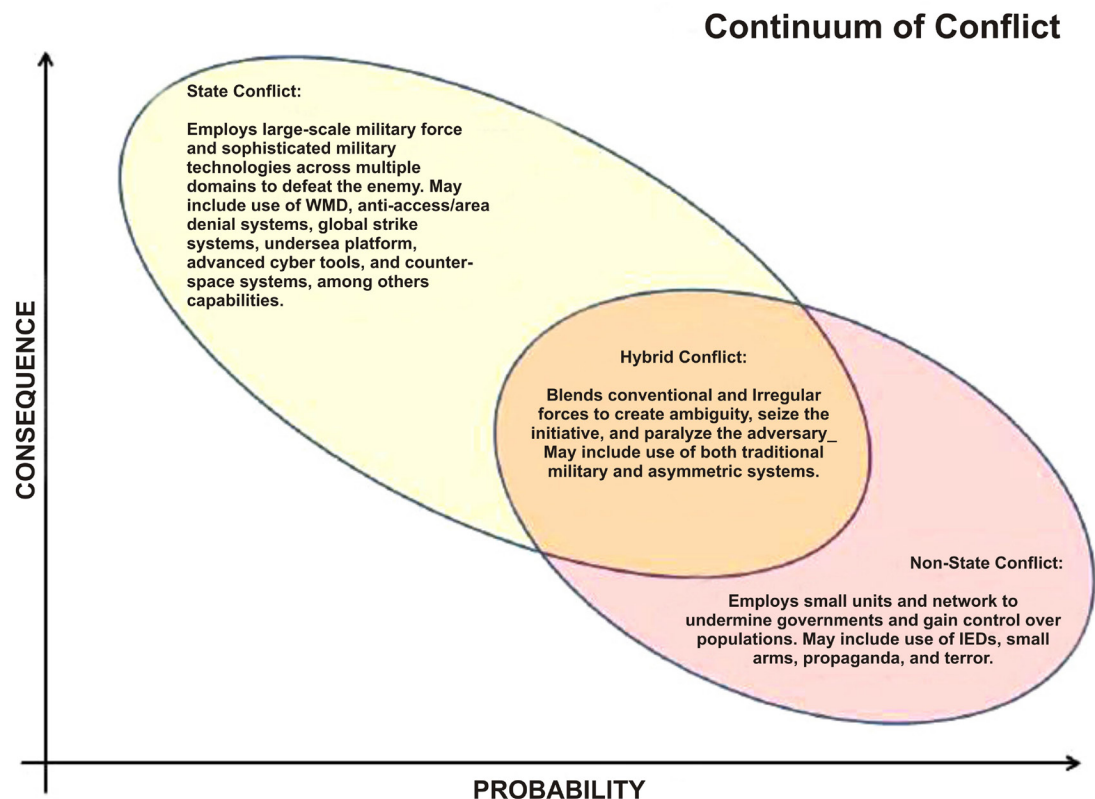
Continuum of Conflict

State Conflict:

Employs large-scale military force and sophisticated military technologies across multiple domains to defeat the enemy. May include use of WMD, anti-access/area denial systems, global strike systems, undersea platform, advanced cyber tools, and counter-space systems, among others capabilities.

Hybrid Conflict:

Blends conventional and Irregular forces to create ambiguity, seize the initiative, and paralyze the adversary_ May include use of both traditional military and asymmetric systems.

Non-State Conflict:

Employs small units and network to undermine governments and gain control over populations. May include use of IEDs, small arms, propaganda, and terror.

CONSEQUENCE

PROBABILITY